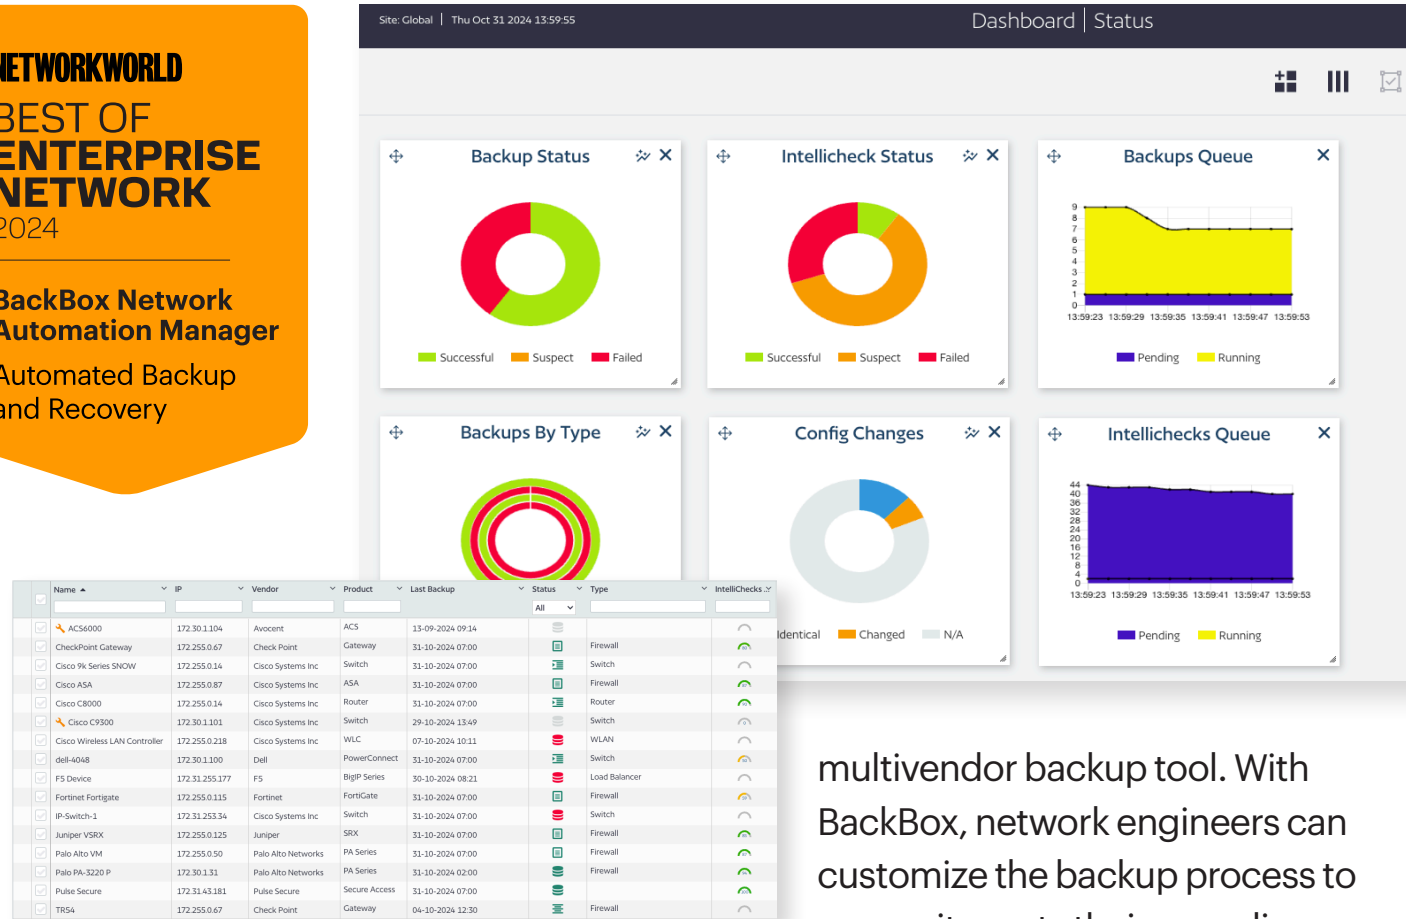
NETWORKWORLD
BEST OF ENTERPRISE NETWORK 2024

BackBox Network Automation Manager

Automated Backup and Recovery

Site: Global | Thu Oct 31 2024 13:59:55

Dashboard | Status

Backup Status

Successful Suspect Failed

Intellicheck Status

Successful Suspect Failed

Backups Queue

9 8 7 6 5 4 3 2 1 0

13:59:23 13:59:29 13:59:35 13:59:41 13:59:47 13:59:53

Pending Running

Backups By Type

Config Changes

Identical Changed N/A

Intellichecks Queue

44 40 36 32 28 24 20 16 12 8 4 0

13:59:23 13:59:29 13:59:35 13:59:41 13:59:47 13:59:53

Pending Running

| Name | IP | Vendor | Product | Last Backup | Status | Type | IntelliChecks |
|---|---|---|---|---|---|---|---|
| | | | | | All | | |
| ACS6000 | 172.30.1.104 | Avocent | ACS | 13-09-2024 09:14 | | | |
| CheckPoint Gateway | 172.255.0.67 | Check Point | Gateway | 31-10-2024 07:00 | | Firewall | |
| Cisco 9k Series SNOW | 172.255.0.14 | Cisco Systems Inc | Switch | 31-10-2024 07:00 | | Switch | |
| Cisco ASA | 172.255.0.87 | Cisco Systems Inc | ASA | 31-10-2024 07:00 | | Firewall | |
| Cisco C8000 | 172.255.0.14 | Cisco Systems Inc | Router | 31-10-2024 07:00 | | Router | |
| Cisco C9300 | 172.30.1.101 | Cisco Systems Inc | Switch | 29-10-2024 13:49 | | Switch | |
| Cisco Wireless LAN Controller | 172.255.0.218 | Cisco Systems Inc | WLC | 07-10-2024 10:11 | | WLAN | |
| dell-4048 | 172.30.1.100 | Dell | PowerConnect | 31-10-2024 07:00 | | Switch | |
| F5 Device | 172.31.255.177 | F5 | BigIP Series | 30-10-2024 08:21 | | Load Balancer | |
| Fortinet Fortigate | 172.255.0.115 | Fortinet | FortiGate | 31-10-2024 07:00 | | Firewall | |
| IP-Switch-1 | 172.31.253.34 | Cisco Systems Inc | Switch | 31-10-2024 07:00 | | Switch | |
| Juniper VSRX | 172.255.0.125 | Juniper | SRX | 31-10-2024 07:00 | | Firewall | |
| Palo Alto VM | 172.255.0.50 | Palo Alto Networks | PA Series | 31-10-2024 07:00 | | Firewall | |
| Palo PA-3220 P | 172.30.1.31 | Palo Alto Networks | PA Series | 31-10-2024 02:00 | | Firewall | |
| Pulse Secure | 172.31.43.181 | Pulse Secure | Secure Access | 31-10-2024 07:00 | | | |
| TR54 | 172.255.0.67 | Check Point | Gateway | 04-10-2024 12:30 | | Firewall | |

multivendor backup tool. With BackBox, network engineers can customize the backup process to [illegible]